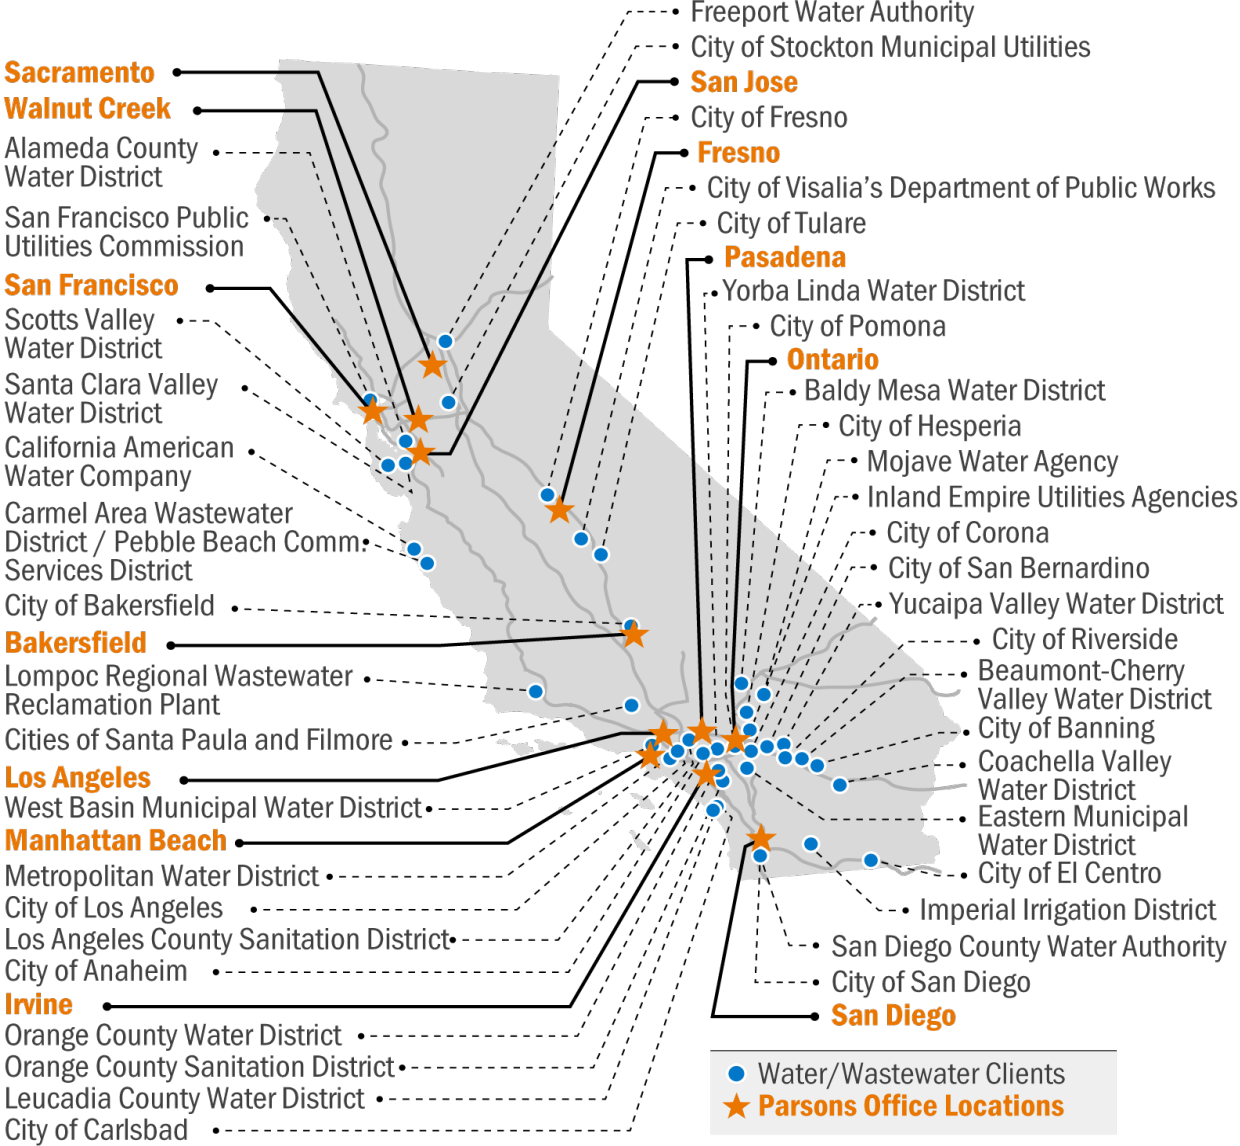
Sacramento
Walnut Creek
Alameda County Water District
San Francisco Public Utilities Commission
San Francisco
Scotts Valley Water District
Santa Clara Valley Water District
California American Water Company
Carmel Area Wastewater District / Pebble Beach Comm. Services District
City of Bakersfield
Bakersfield
Lompoc Regional Wastewater Reclamation Plant
Cities of Santa Paula and Filmore
Los Angeles
West Basin Municipal Water District
Manhattan Beach
Metropolitan Water District
City of Los Angeles
Los Angeles County Sanitation District
City of Anaheim
Irvine
Orange County Water District
Orange County Sanitation District
Leucadia County Water District
City of Carlsbad

Freeport Water Authority
City of Stockton Municipal Utilities
San Jose
City of Fresno
Fresno
City of Visalia's Department of Public Works
City of Tulare
Pasadena
Yorba Linda Water District
City of Pomona
Ontario
Baldy Mesa Water District
City of Hesperia
Mojave Water Agency
Inland Empire Utilities Agencies
City of Corona
City of San Bernardino
Yucaipa Valley Water District
City of Riverside
Beaumont-Cherry Valley Water District
City of Banning
Coachella Valley Water District
Eastern Municipal Water District
City of El Centro
Imperial Irrigation District
San Diego County Water Authority
City of San Diego
San Diego

Water/Wastewater Clients
Parsons Office Locations